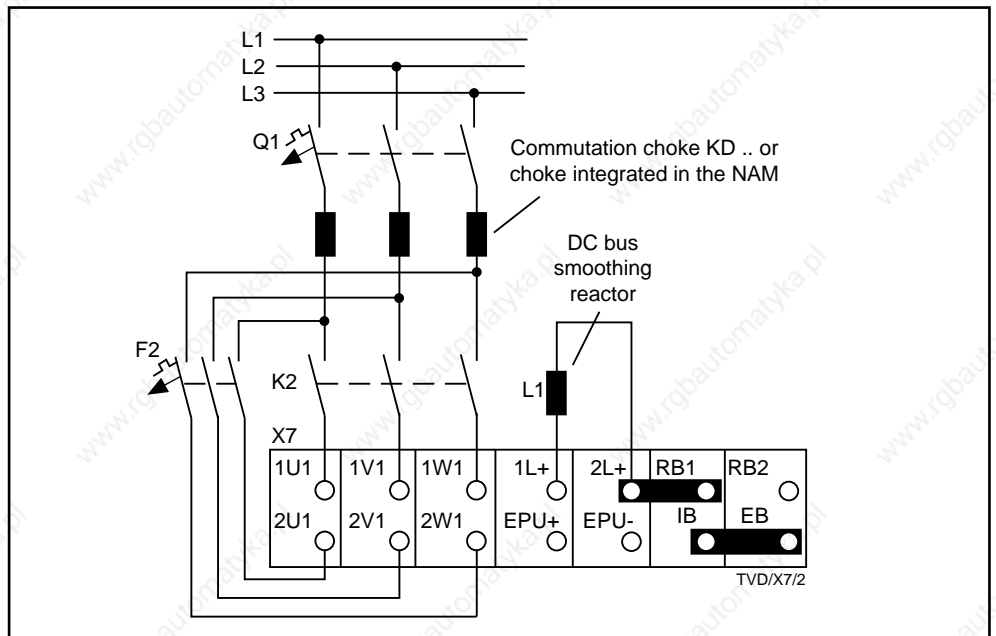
L1
L2
L3
Q1
Commutation choke KD .. or choke integrated in the NAM
DC bus smoothing reactor
F2
K2
L1
X7

| 1U1 | 1V1 | 1W1 | 1L+ | 2L+ | RB1 | RB2 |
|---|---|---|---|---|---|---|
| 2U1 | 2V1 | 2W1 | EPU+ | EPU- | IB | EB |

TVD/X7/2